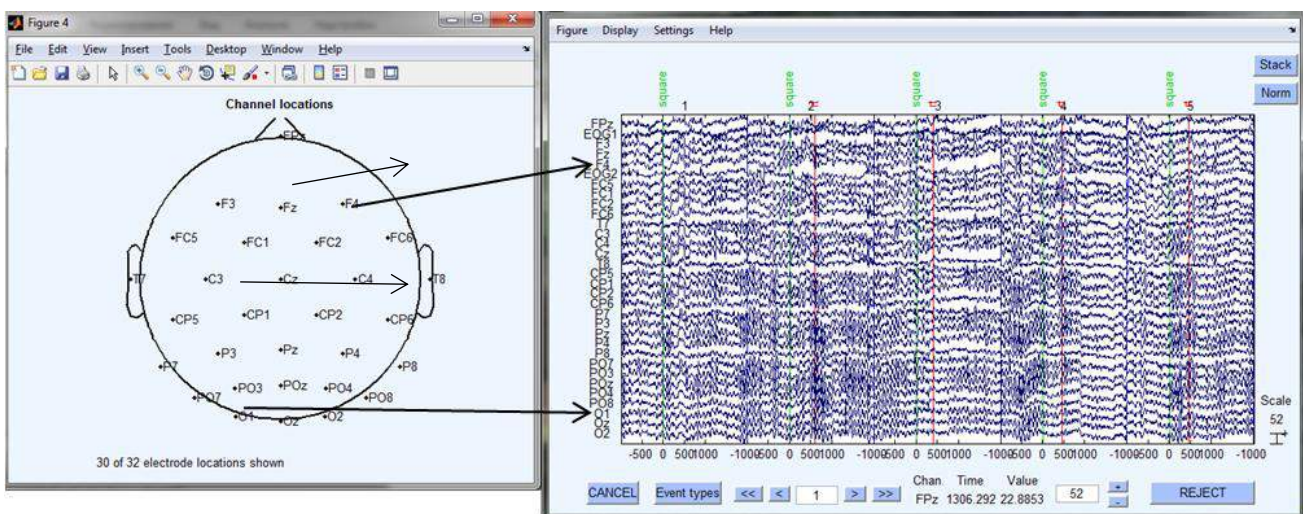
Figure 4

File Edit View Insert Tools Desktop Window Help

Channel locations

FPz
F3 Fz F4
FC5 FC1 FC2 FC6
T7 C3 Cz C4 T8
CP5 CP1 CP2 CP6
P7 P3 Pz P4 P8
PO7 PO3 POz PO4 PO8
O1 Oz O2

30 of 32 electrode locations shown

Figure Display Settings Help

Stack
Norm

square 1 square 2 square 3 square 4 square 5

FPz
EOG1
F3
Fz
F4
EOG2
FC5
FC1
FC2
FC6
T7
C3
C4
Cz
T8
CP5
CP1
CP2
CP6
P7
P3
Pz
P4
P8
PO7
PO3
POz
PO4
PO8
O1
Oz
O2

-500 0 5001000 -1000500 0 5001000 -1000500 0 5001000 -1000500 0 5001000 -1000500 0 5001000 -1000

Scale
52

CANCEL Event types << < 1 > >> Chan. Time Value FPz 1306.292 22.8853 52 + - REJECT